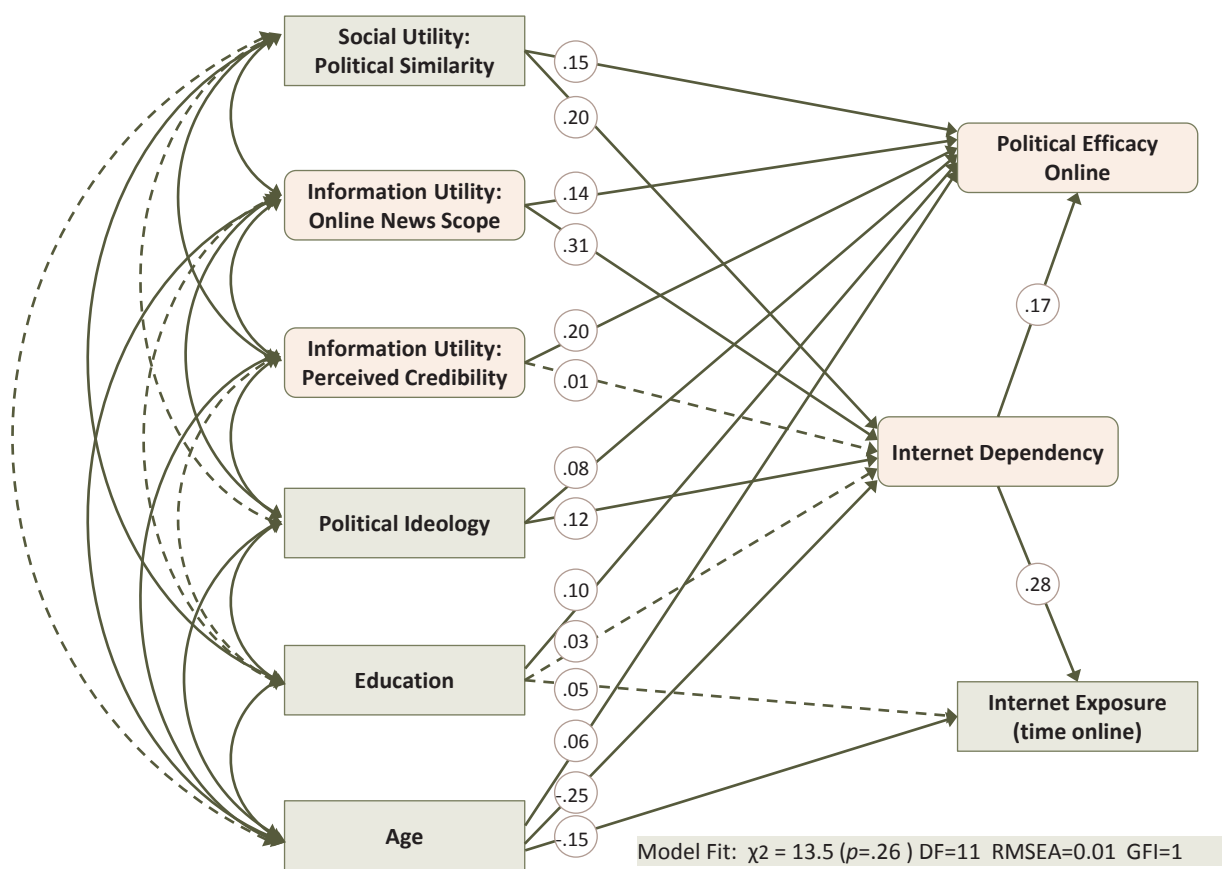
Social Utility: Political Similarity

.15

.20

Political Efficacy Online

Information Utility: Online News Scope

.14

.31

.17

Information Utility: Perceived Credibility

.20

.01

Internet Dependency

.08

Political Ideology

.12

.10

.28

.03

Education

.05

Internet Exposure (time online)

.06

-.25

Age

.15

Model Fit: χ2 = 13.5 (*p*=.26 ) DF=11 RMSEA=0.01 GFI=1